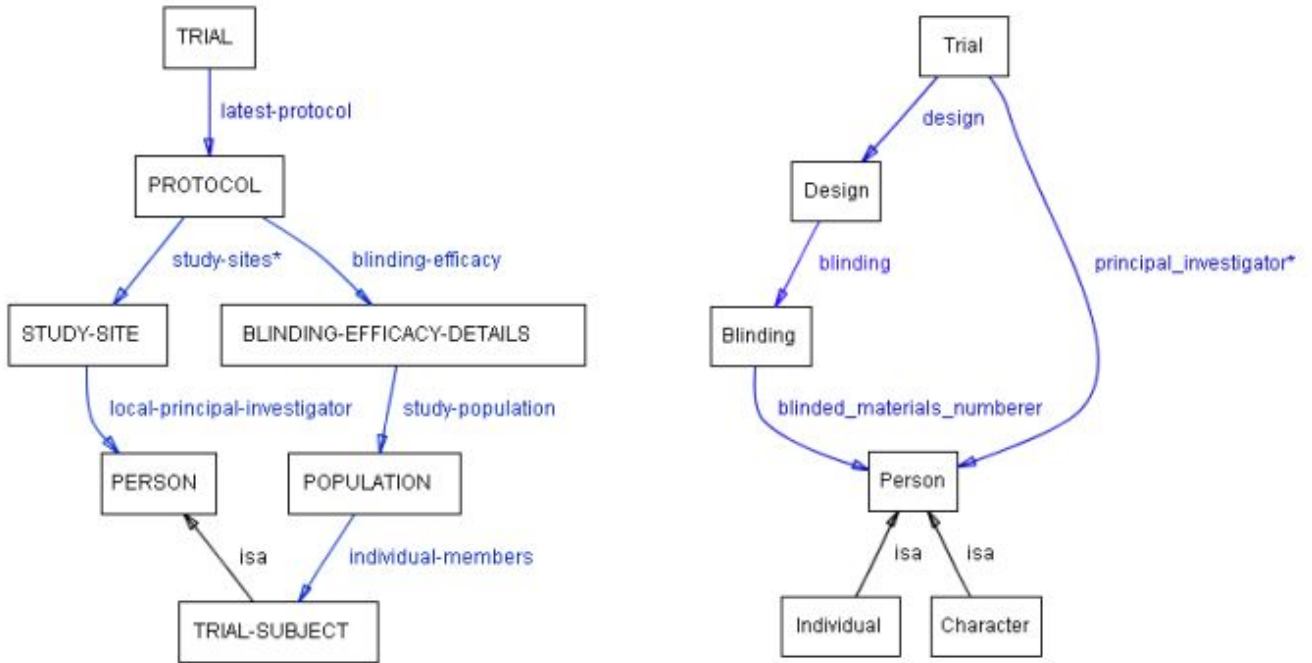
TRIAL

latest-protocol

PROTOCOL

study-sites*

blinding-efficacy

STUDY-SITE

BLINDING-EFFICACY-DETAILS

local-principal-investigator

study-population

PERSON

POPULATION

isa

individual-members

TRIAL-SUBJECT

Trial

design

Design

principal_investigator*

blinding

Blinding

blinded_materials_numberer

Person

isa

isa

Individual

Character